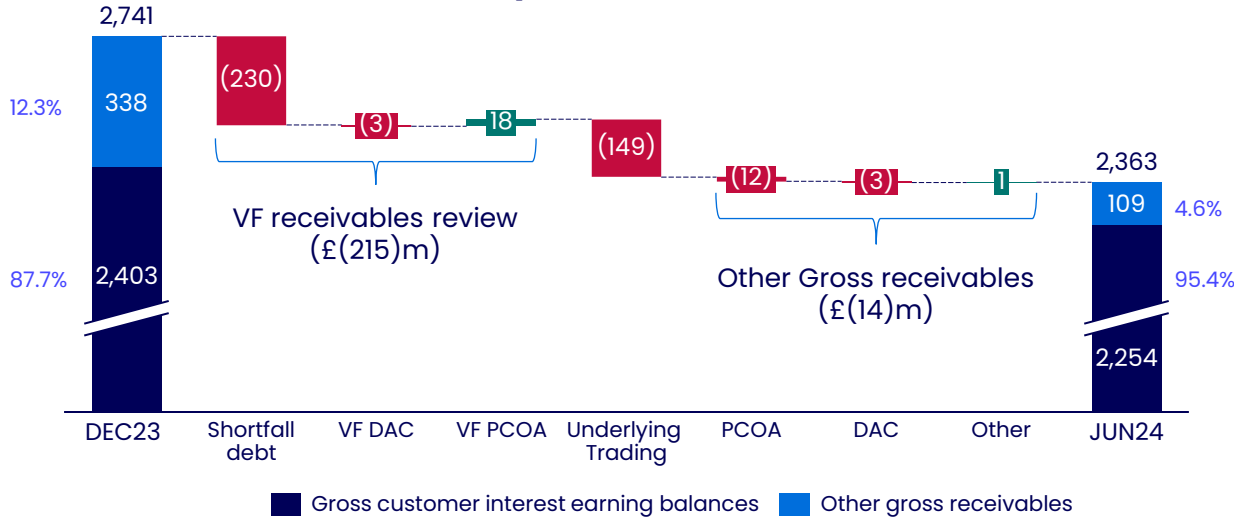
2,741

12.3%

338

87.7%

2,403

(230)

(3)

18

(149)

(12)

(3)

1

2,363

109

4.6%

95.4%

2,254

VF receivables review
(£(215)m)

Other Gross receivables
(£(14)m)

DEC23

Shortfall debt

VF DAC

VF PCOA

Underlying Trading

PCOA

DAC

Other

JUN24

Gross customer interest earning balances

Other gross receivables